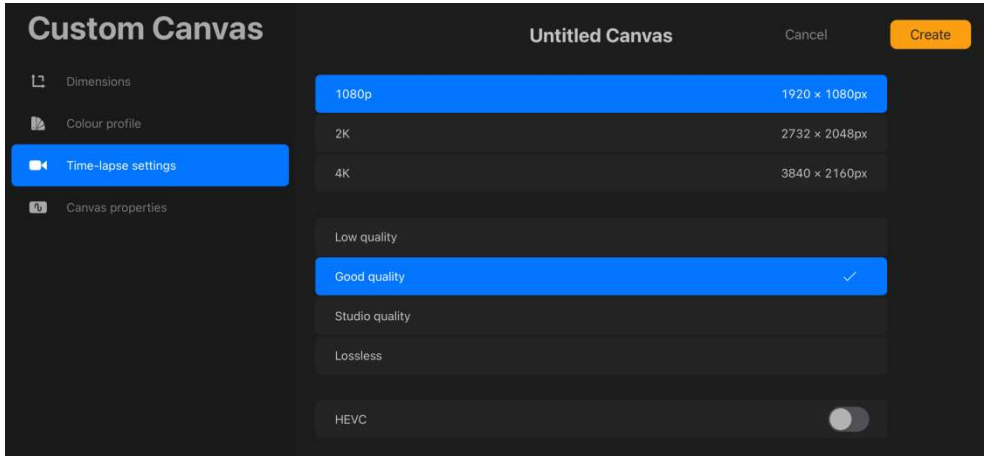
Custom Canvas

Dimensions

Colour profile

Time-lapse settings

Canvas properties

Untitled Canvas

Cancel

Create

1080p 1920 × 1080px

2K 2732 × 2048px

4K 3840 × 2160px

Low quality

Good quality

Studio quality

Lossless

HEVC